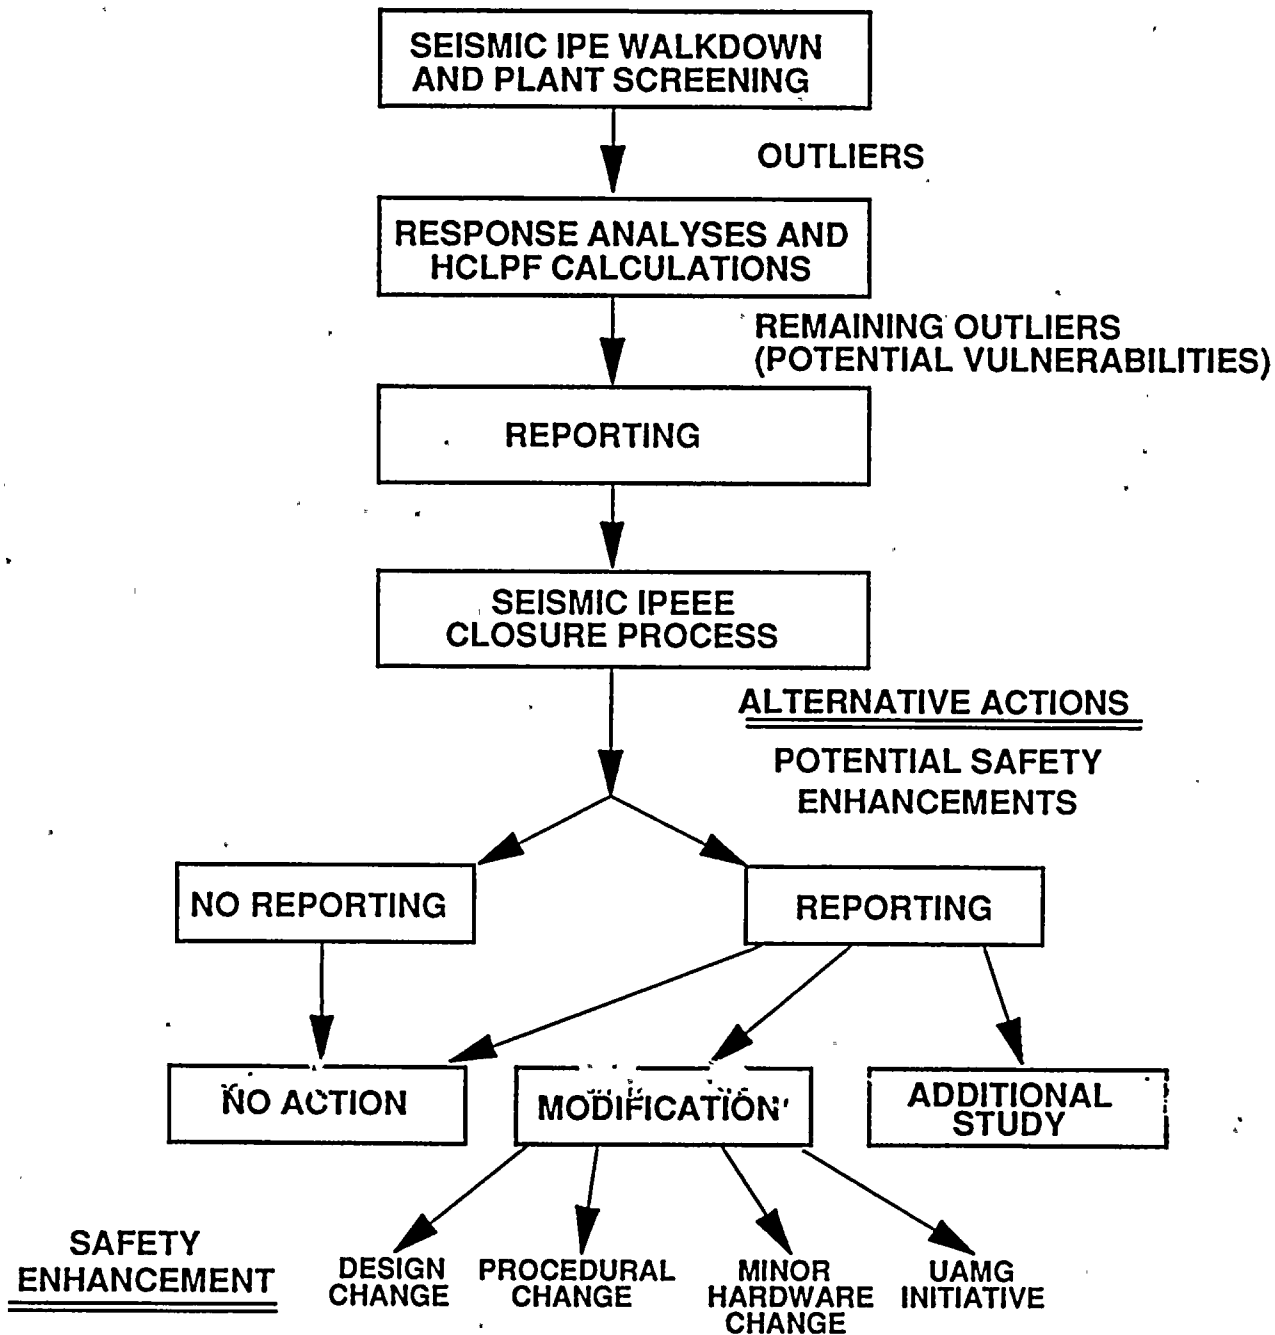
SEISMIC IPE WALKDOWN AND PLANT SCREENING

OUTLIERS

RESPONSE ANALYSES AND HCLPF CALCULATIONS

REMAINING OUTLIERS (POTENTIAL VULNERABILITIES)

REPORTING

SEISMIC IPEEE CLOSURE PROCESS

ALTERNATIVE ACTIONS

POTENTIAL SAFETY ENHANCEMENTS

NO REPORTING

REPORTING

NO ACTION

MODIFICATION

ADDITIONAL STUDY

SAFETY ENHANCEMENT

DESIGN CHANGE

PROCEDURAL CHANGE

MINOR HARDWARE CHANGE

UAMG INITIATIVE